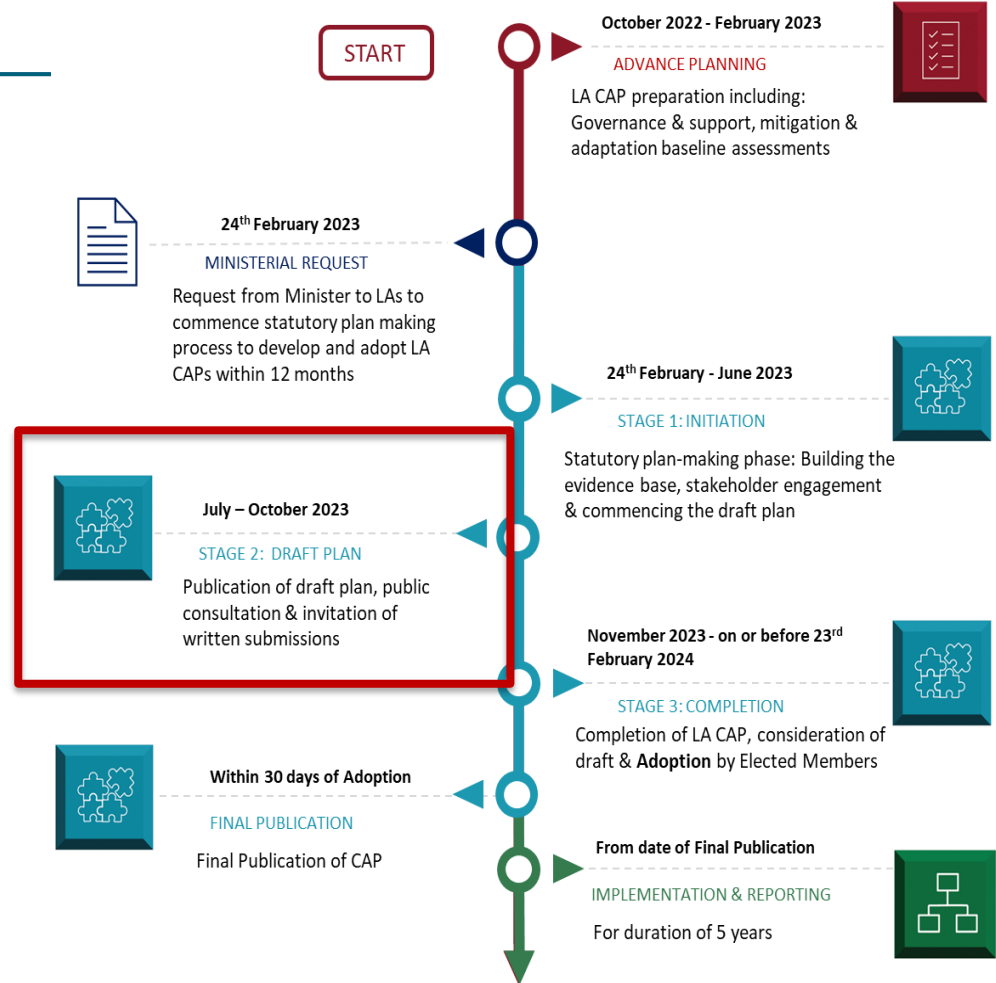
START

October 2022 - February 2023

ADVANCE PLANNING

LA CAP preparation including: Governance & support, mitigation & adaptation baseline assessments

24$^{th}$ February 2023

MINISTERIAL REQUEST

Request from Minister to LAs to commence statutory plan making process to develop and adopt LA CAPs within 12 months

24$^{th}$ February - June 2023

STAGE 1: INITIATION

Statutory plan-making phase: Building the evidence base, stakeholder engagement & commencing the draft plan

July – October 2023

STAGE 2: DRAFT PLAN

Publication of draft plan, public consultation & invitation of written submissions

November 2023 - on or before 23$^{rd}$ February 2024

STAGE 3: COMPLETION

Completion of LA CAP, consideration of draft & Adoption by Elected Members

Within 30 days of Adoption

FINAL PUBLICATION

Final Publication of CAP

From date of Final Publication

IMPLEMENTATION & REPORTING

For duration of 5 years